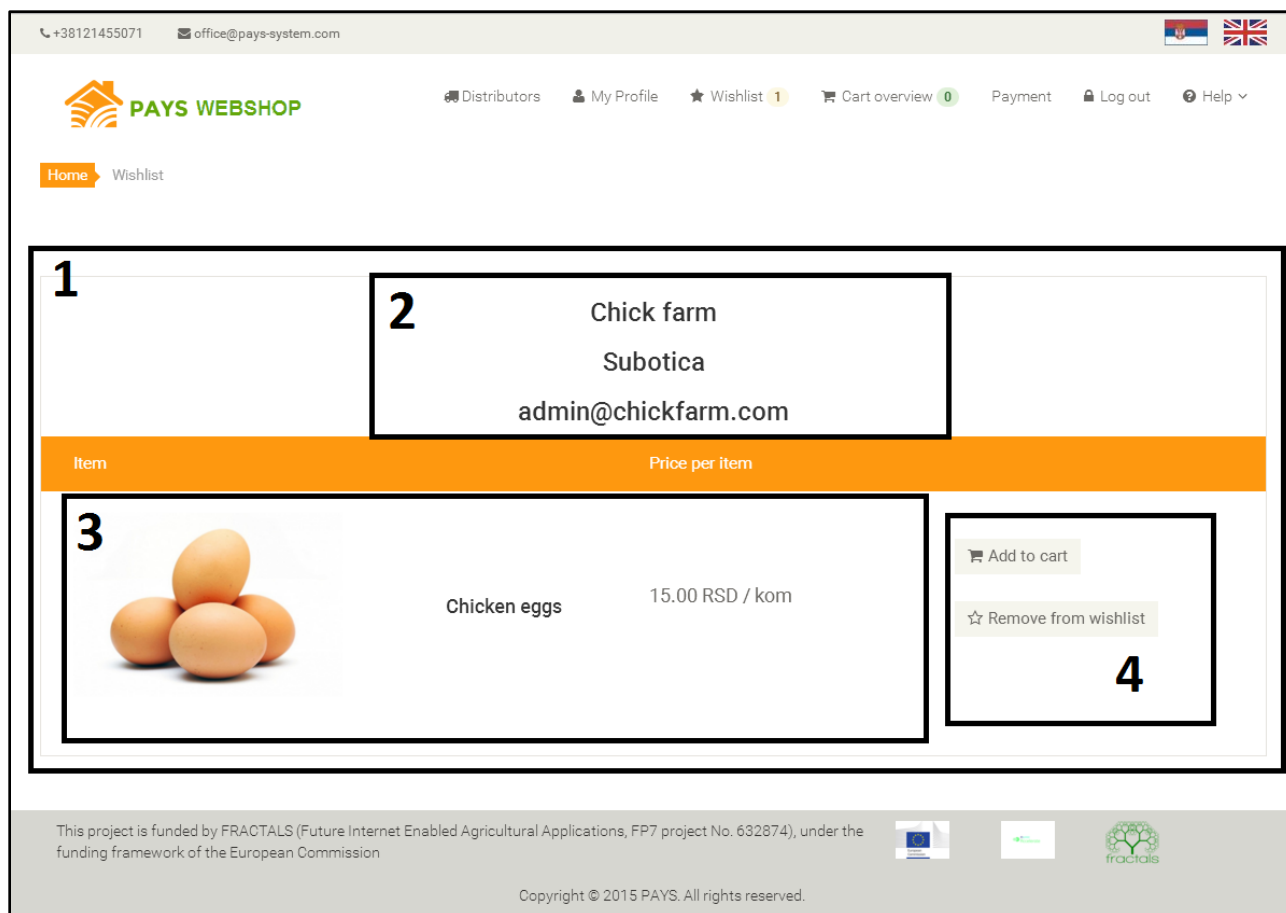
+38121455071 office@pays-system.com

PAYS WEBSHOP

Distributors My Profile Wishlist 1 Cart overview 0 Payment Log out Help

Home Wishlist

1

2

Chick farm

Subotica

admin@chickfarm.com

| Item | Price per item |
|---|---|
| Chicken eggs | 15.00 RSD / kom |

3

Add to cart

Remove from wishlist

4

This project is funded by FRACTALS (Future Internet Enabled Agricultural Applications, FP7 project No. 632874), under the funding framework of the European Commission

fractals

Copyright © 2015 PAYS. All rights reserved.